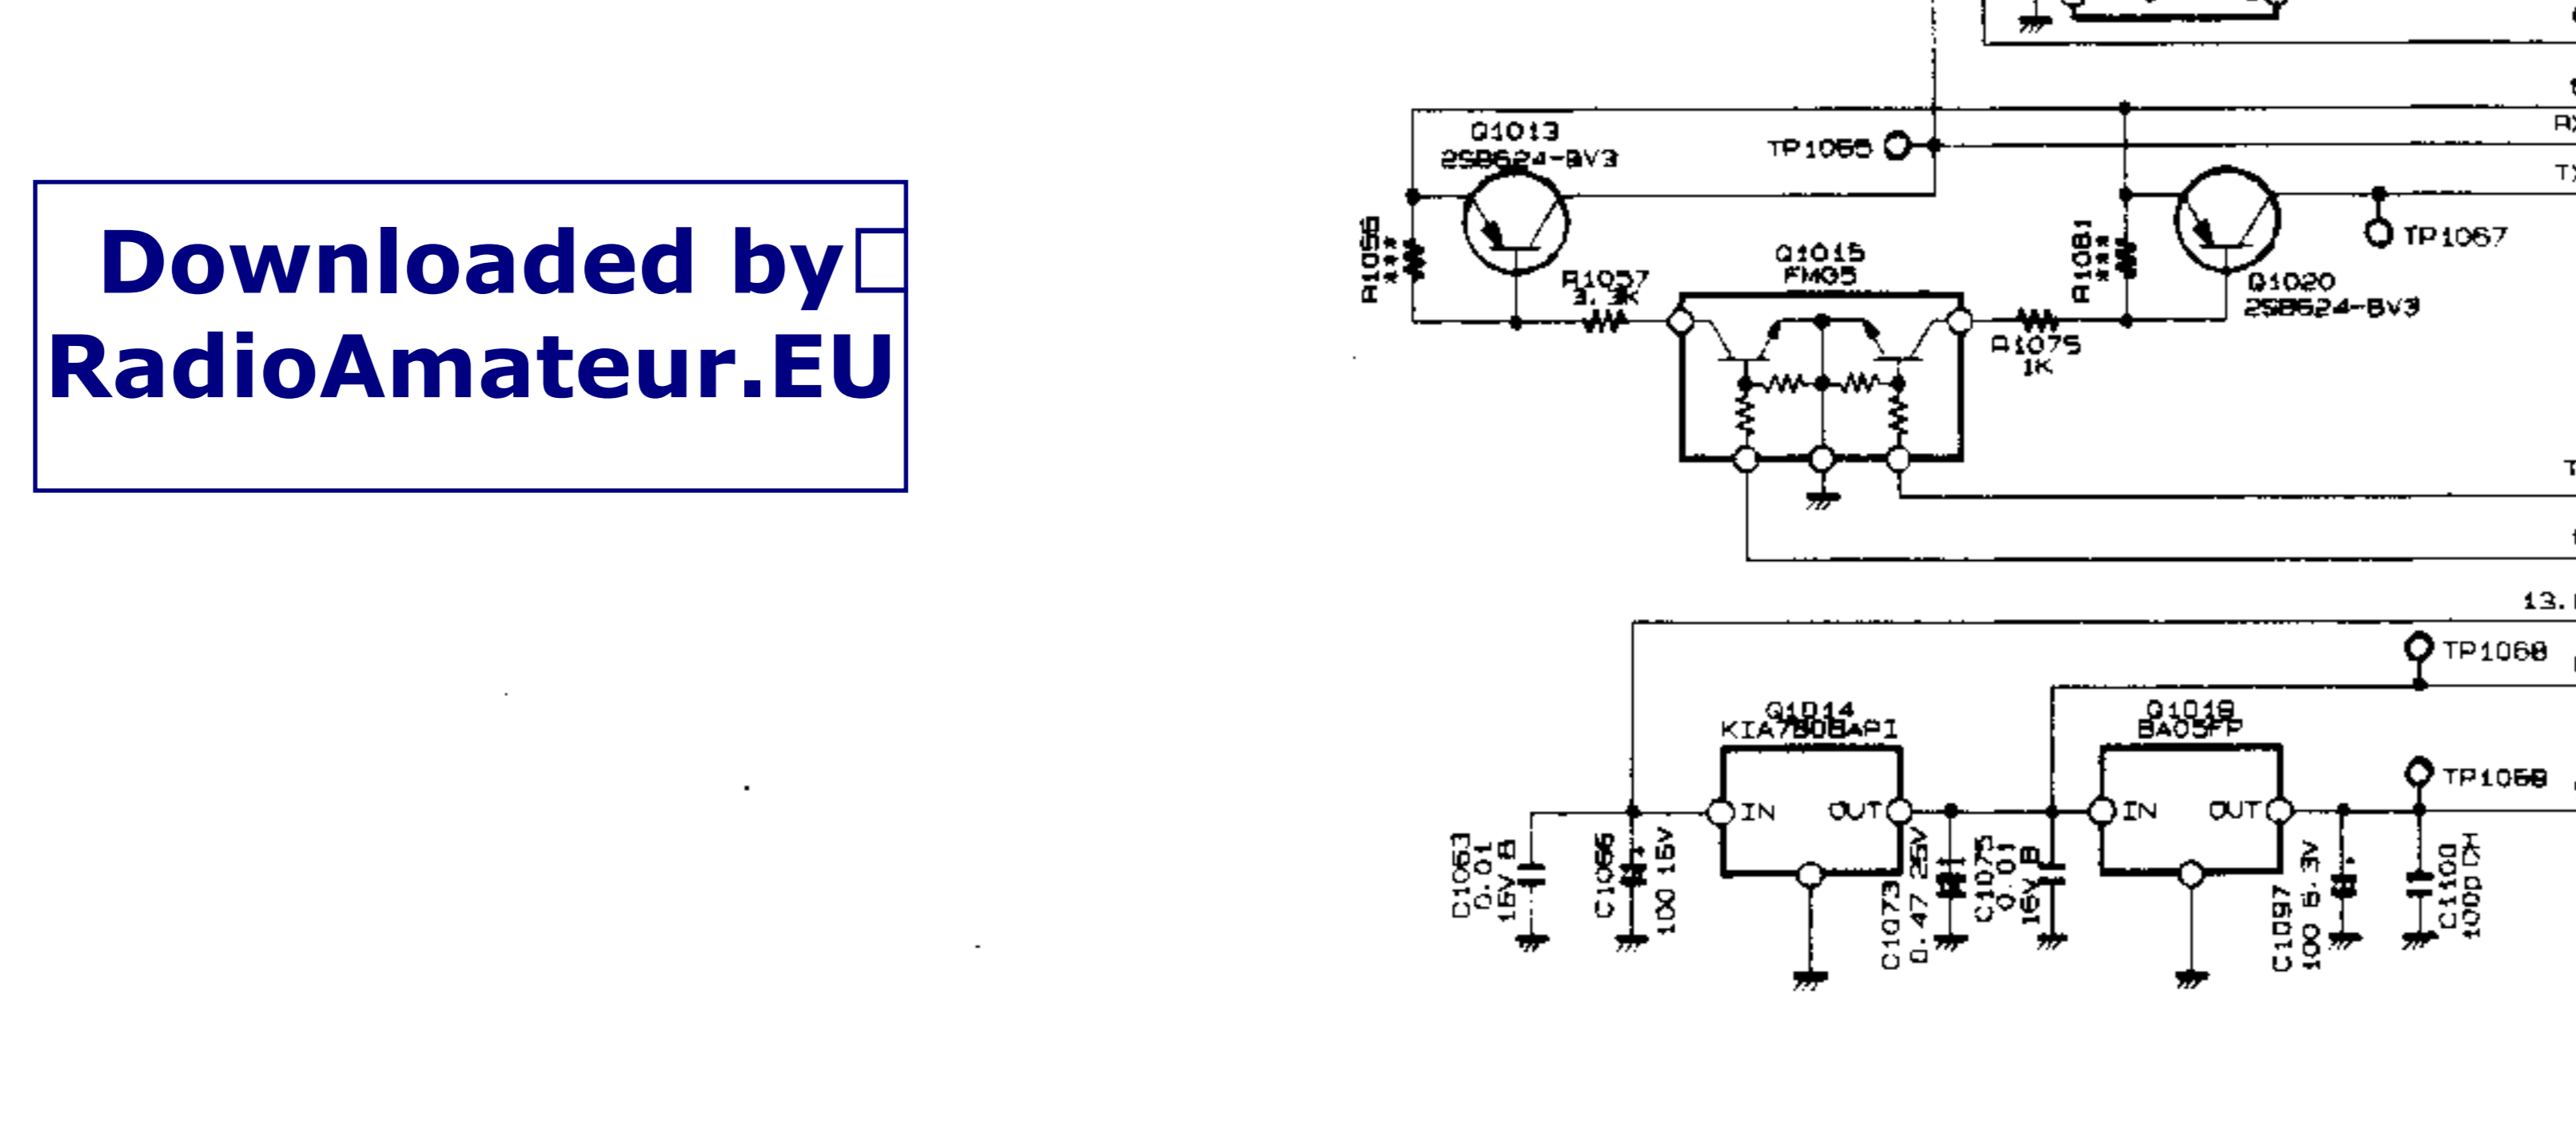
Downloaded by
RadioAmateur.EU

Q1013
2SB624-BV3
TP1066
R1056
***
R1057
3.3K
Q1015
FMG5
R1081
***
Q1020
2SB624-BV3
TP1067
R1075
1K
RX
TX
T
13.
TP1068
Q1014
KIA7808API
IN
OUT
Q1018
BA05FP
IN
OUT
TP1069
C1063
0.01
16V B
C1066
100 16V
C1073
0.47 25V
C1075
0.01
16V B
C1097
100 6.3V
C1100
1000 CH